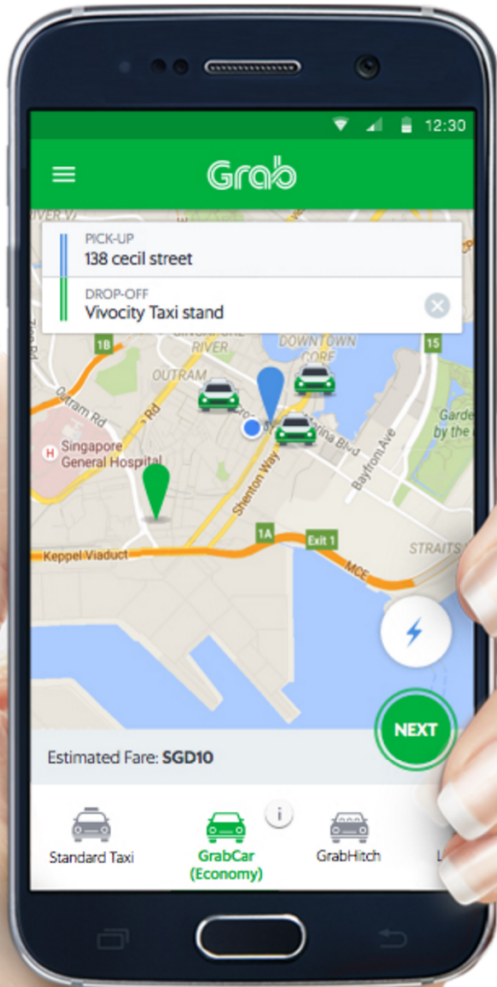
12:30

Grab

PICK-UP
138 cecil street

DROP-OFF
Vivocity Taxi stand

1B
RIVER
DOWNTOWN CORE
15
OUTRAM
Outram Rd
Singapore General Hospital
Shenton Way
Bayfront Ave
Garde by the
1A
Exit 1
Keppel Viaduct
MCE
STRAITS

NEXT

Estimated Fare: SGD10

Standard Taxi
GrabCar (Economy)
GrabHitch